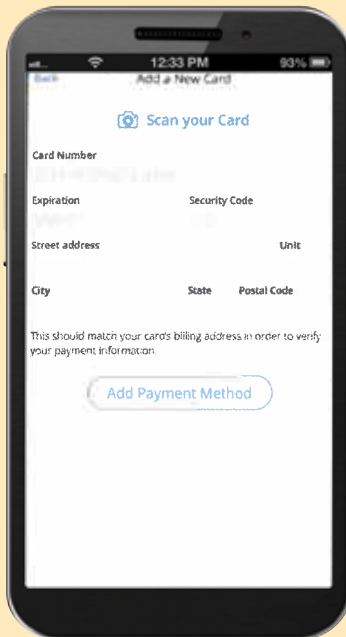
12:33 PM
93%
Back
Add a New Card

Scan your Card

Card Number
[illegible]

Expiration
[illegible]

Security Code
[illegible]

Street address

Unit

City

State

Postal Code

This should match your card's billing address in order to verify your payment information.

Add Payment Method